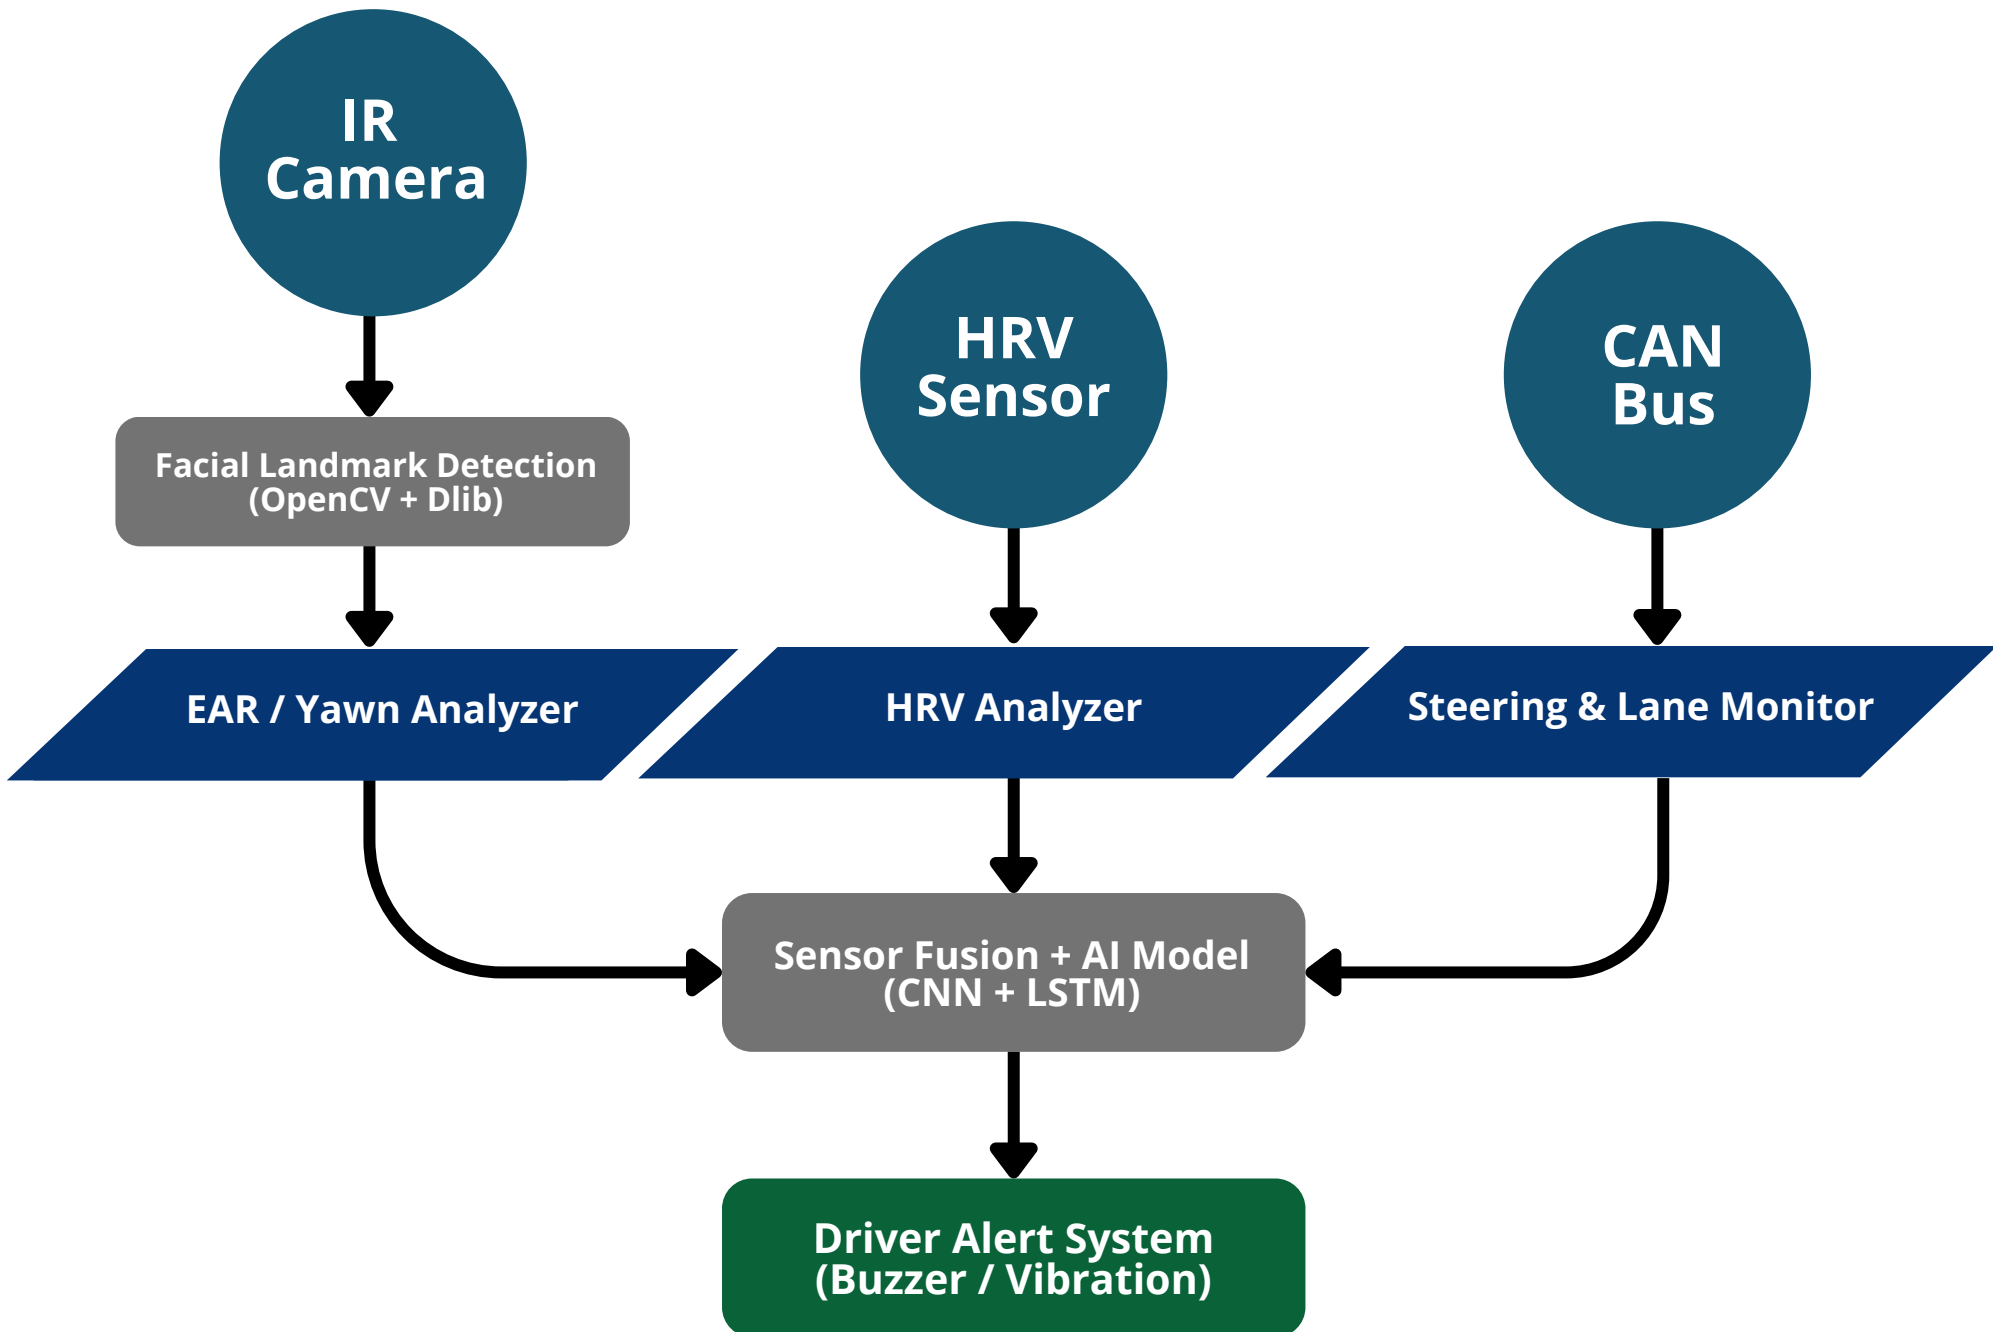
IR Camera

HRV Sensor

CAN Bus

Facial Landmark Detection (OpenCV + Dlib)

EAR / Yawn Analyzer

HRV Analyzer

Steering & Lane Monitor

Sensor Fusion + AI Model (CNN + LSTM)

Driver Alert System (Buzzer / Vibration)